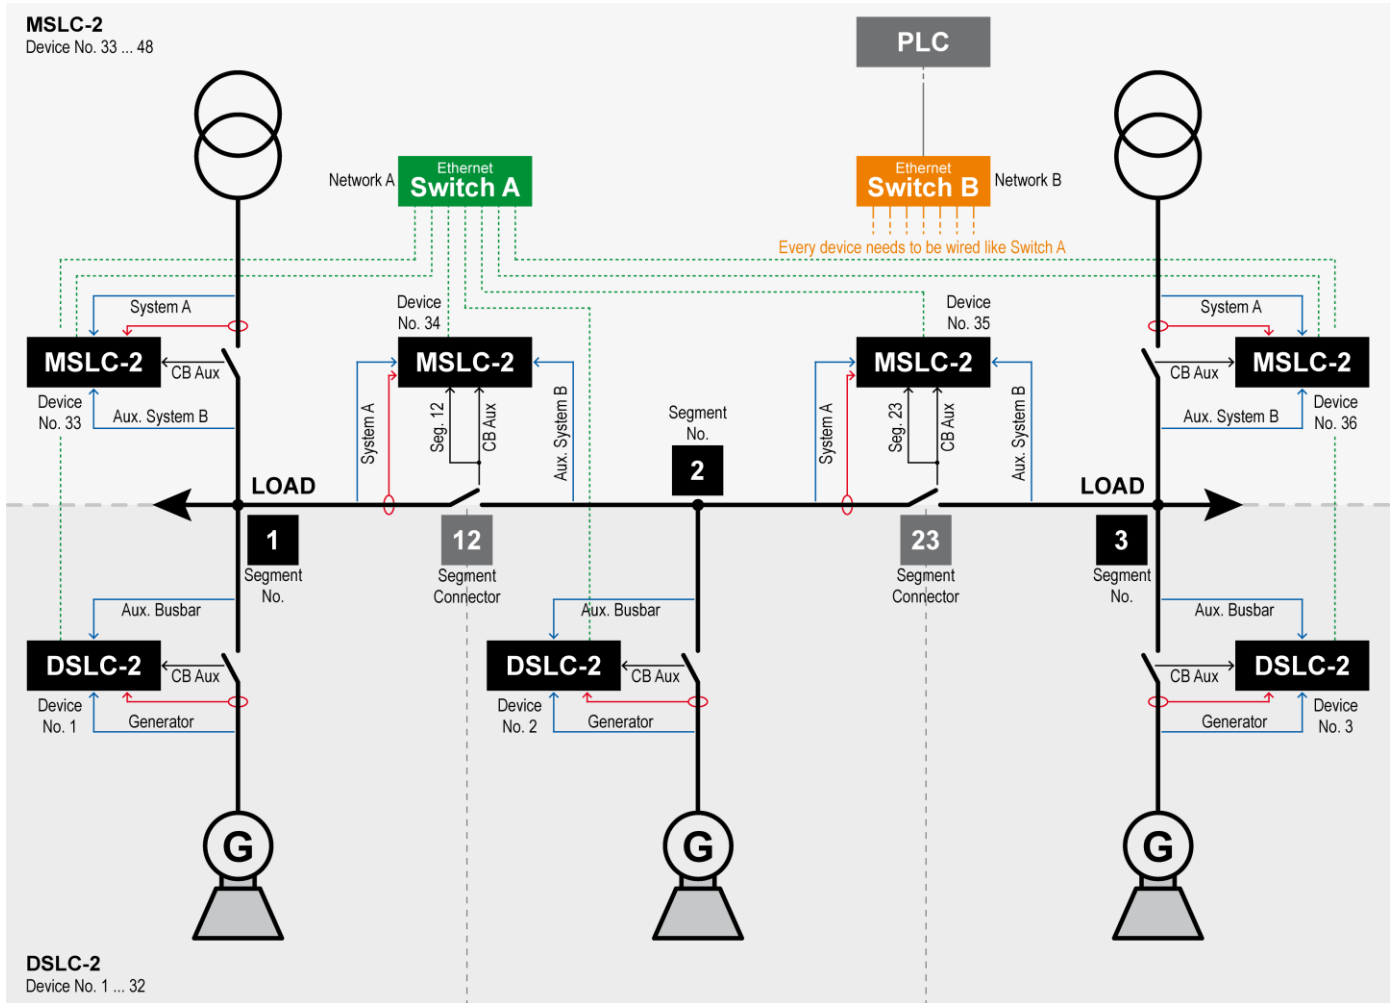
MSLC-2
Device No. 33 ... 48

PLC

Network A
Ethernet
Switch A

Ethernet
Switch B
Network B

Every device needs to be wired like Switch A

System A
MSLC-2
CB Aux
Device No. 33
Aux. System B

Device No. 34
MSLC-2
System A
Seg. 12
CB Aux
Aux. System B

Segment No.
2

Device No. 35
MSLC-2
System A
Seg. 23
CB Aux
Aux. System B

System A
CB Aux
MSLC-2
Aux. System B
Device No. 36

LOAD
LOAD

1
Segment No.

12
Segment Connector

23
Segment Connector

3
Segment No.

Aux. Busbar
DSLC-2
CB Aux
Device No. 1
Generator

Aux. Busbar
DSLC-2
CB Aux
Device No. 2
Generator

Aux. Busbar
CB Aux
DSLC-2
Generator
Device No. 3

G
G
G

DSLC-2
Device No. 1 ... 32